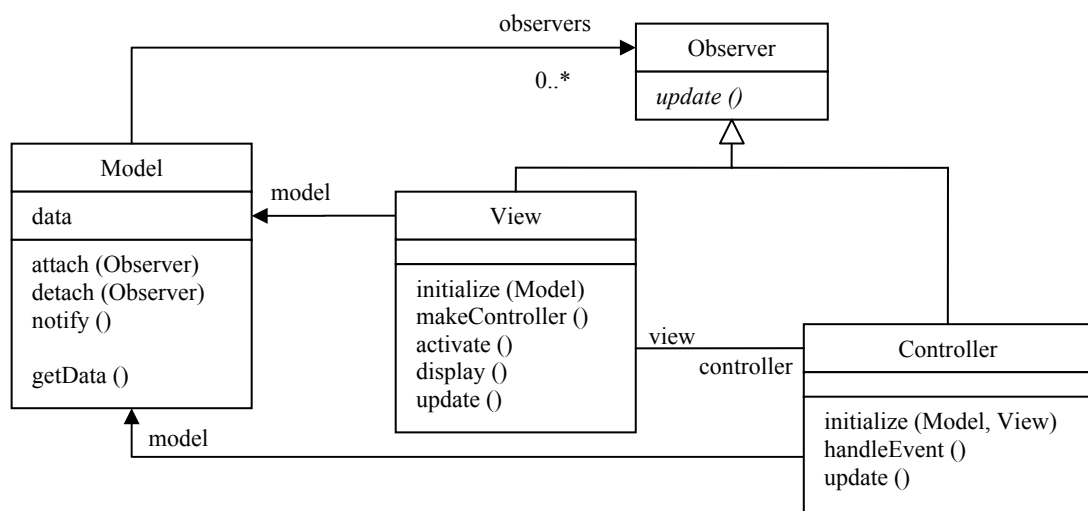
observers

0..*

Observer

*update ()*

Model

data

attach (Observer)
detach (Observer)
notify ()

getData ()

model

View

initialize (Model)
makeController ()
activate ()
display ()
update ()

view

controller

Controller

initialize (Model, View)
handleEvent ()
update ()

model